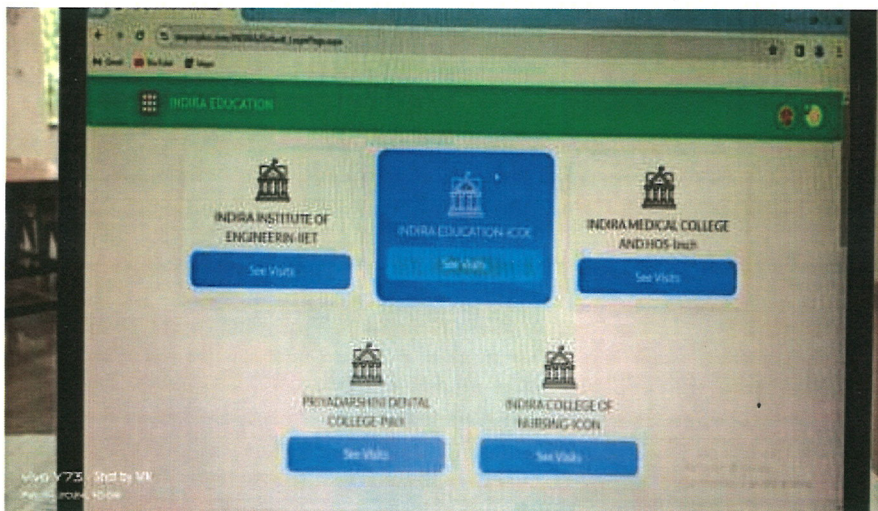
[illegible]/INDIRA/Default_LoginPage.aspx

Gmail YouTube Maps

INDIRA EDUCATION

INDIRA INSTITUTE OF ENGINEERIN-IIET

See Visits

INDIRA EDUCATION-ICOE

See Visits

INDIRA MEDICAL COLLEGE AND HOS-Imch

See Visits

PRIYADARSHINI DENTAL COLLEGE-PDCH

See Visits

INDIRA COLLEGE OF NURSING-ICON

See Visits

vivo Y73 · Shot by VK
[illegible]